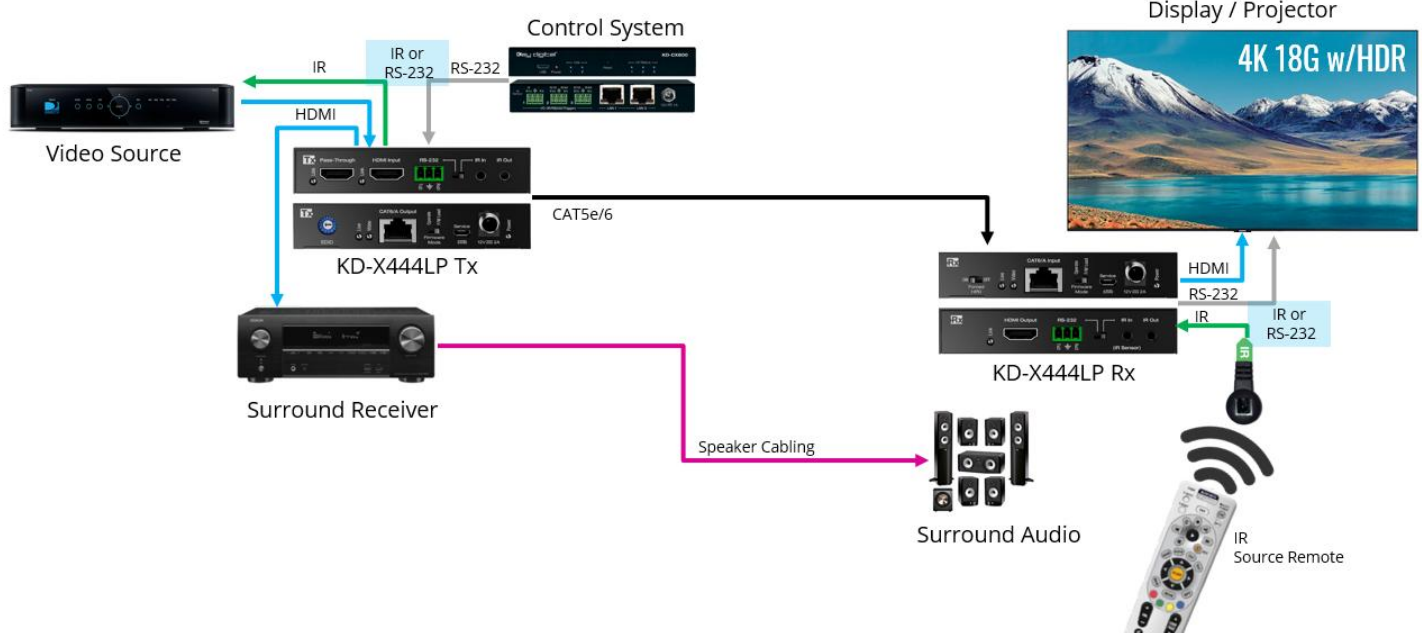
Control System

Display / Projector

4K 18G w/HDR

IR

IR or RS-232

RS-232

HDMI

Video Source

Tx Pass-Through HDMI Input RS-232 IR In IR Out

Tx CAT6/A Output

CAT5e/6

KD-X444LP Tx

Rx CAT6/A Input

HDMI

RS-232

Rx HDMI Output RS-232 IR In IR Out

IR

IR or RS-232

KD-X444LP Rx

Surround Receiver

Speaker Cabling

Surround Audio

IR Source Remote